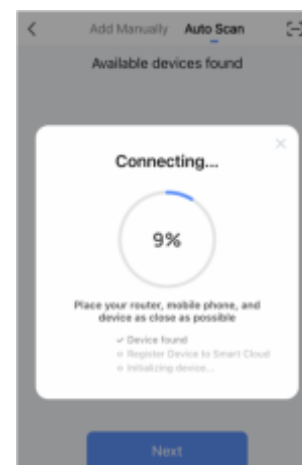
Add Manually Auto Scan

Available devices found

Connecting...

9%

Place your router, mobile phone, and device as close as possible

✓ Device found
Register Device to Smart Cloud
Initializing device...

Next